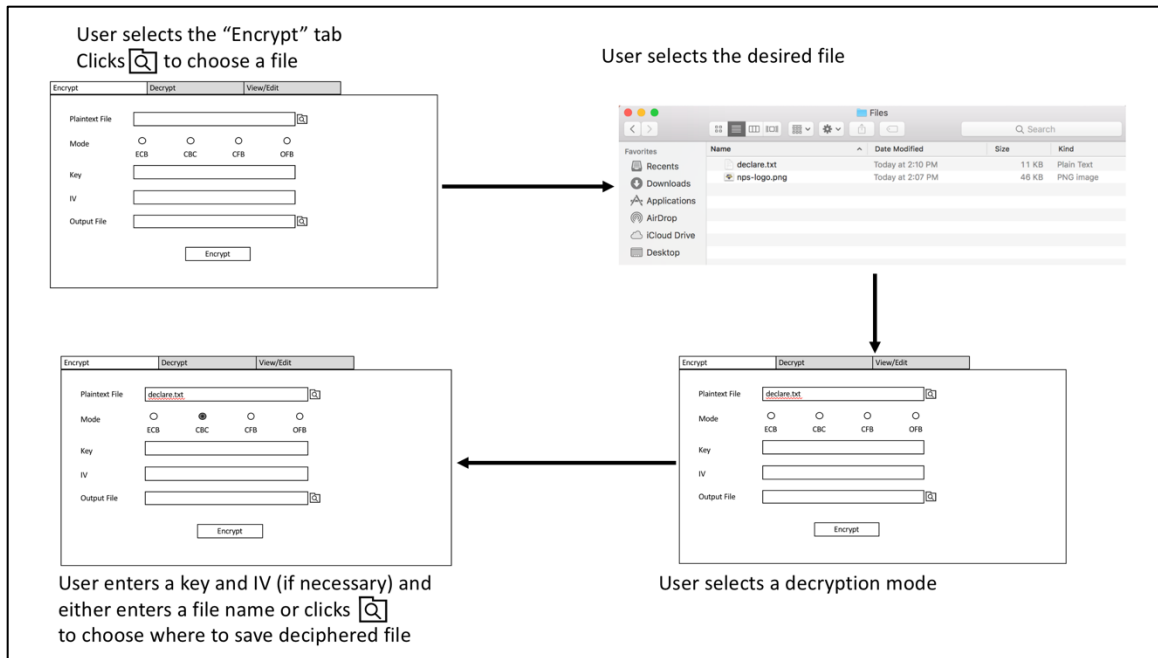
User selects the "Encrypt" tab
Clicks to choose a file

| Encrypt | Decrypt | View/Edit |
|---|---|---|

Plaintext File

Mode
ECB CBC CFB OFB

Key

IV

Output File

Encrypt

User selects the desired file

Files

Search

Favorites
Recents
Downloads
Applications
AirDrop
iCloud Drive
Desktop

| Name | Date Modified | Size | Kind |
|---|---|---|---|
| declare.txt | Today at 2:10 PM | 11 KB | Plain Text |
| nps-logo.png | Today at 2:07 PM | 46 KB | PNG image |

| Encrypt | Decrypt | View/Edit |
|---|---|---|

Plaintext File declare.txt

Mode
ECB CBC CFB OFB

Key

IV

Output File

Encrypt

User enters a key and IV (if necessary) and either enters a file name or clicks
to choose where to save deciphered file

| Encrypt | Decrypt | View/Edit |
|---|---|---|

Plaintext File declare.txt

Mode
ECB CBC CFB OFB

Key

IV

Output File

Encrypt

User selects a decryption mode